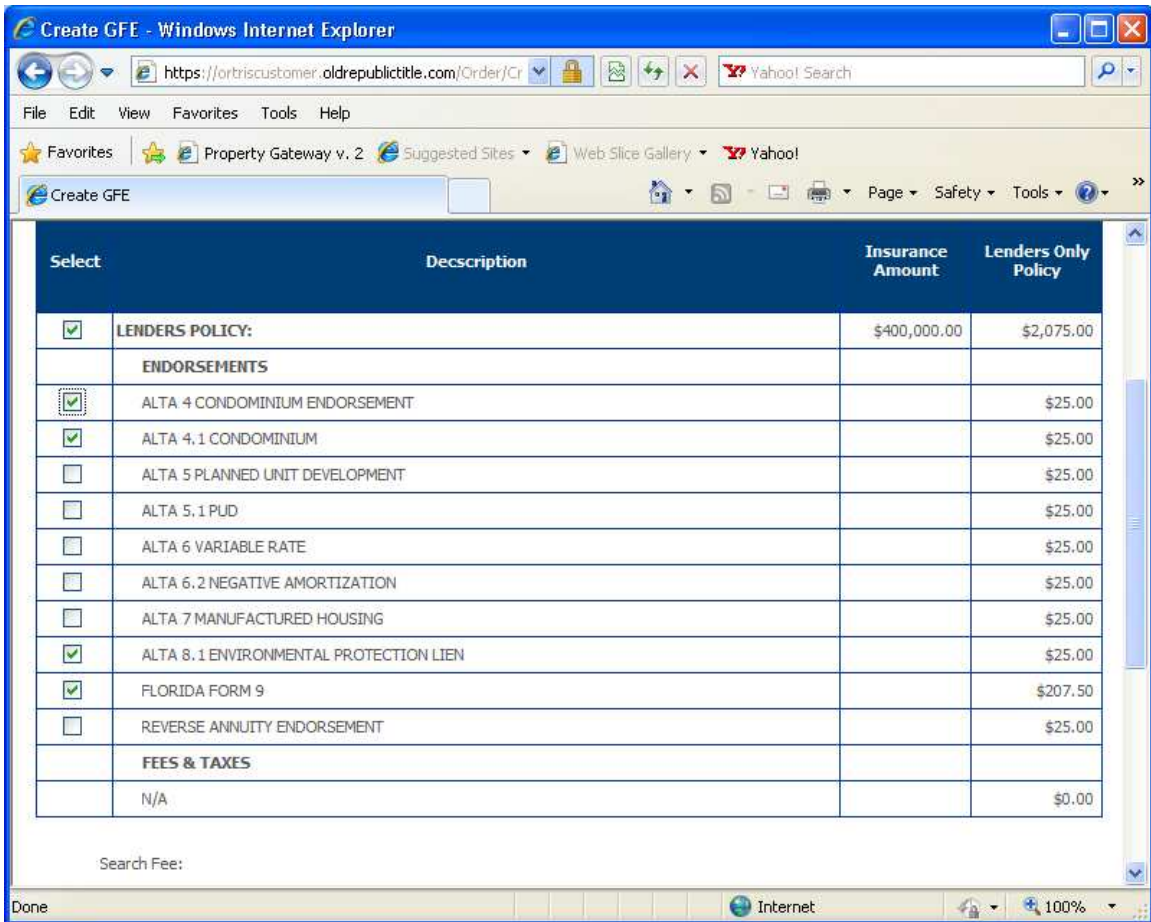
Create GFE - Windows Internet Explorer

https://ortriscustomer.oldrepublictitle.com/Order/Cr

Yahoo! Search

File Edit View Favorites Tools Help

Favorites | Property Gateway v. 2 Suggested Sites ▾ Web Slice Gallery ▾ Yahoo!

Create GFE

Page ▾ Safety ▾ Tools ▾

| Select | Decscription | Insurance Amount | Lenders Only Policy |
|---|---|---|---|
| ☑ | LENDERS POLICY: | \$400,000.00 | \$2,075.00 |
| | ENDORSEMENTS | | |
| ☑ | ALTA 4 CONDOMINIUM ENDORSEMENT | | \$25.00 |
| ☑ | ALTA 4.1 CONDOMINIUM | | \$25.00 |
| ☐ | ALTA 5 PLANNED UNIT DEVELOPMENT | | \$25.00 |
| ☐ | ALTA 5.1 PUD | | \$25.00 |
| ☐ | ALTA 6 VARIABLE RATE | | \$25.00 |
| ☐ | ALTA 6.2 NEGATIVE AMORTIZATION | | \$25.00 |
| ☐ | ALTA 7 MANUFACTURED HOUSING | | \$25.00 |
| ☑ | ALTA 8.1 ENVIRONMENTAL PROTECTION LIEN | | \$25.00 |
| ☑ | FLORIDA FORM 9 | | \$207.50 |
| ☐ | REVERSE ANNUITY ENDORSEMENT | | \$25.00 |
| | FEES & TAXES | | |
| | N/A | | \$0.00 |

Search Fee:

Done Internet 100%